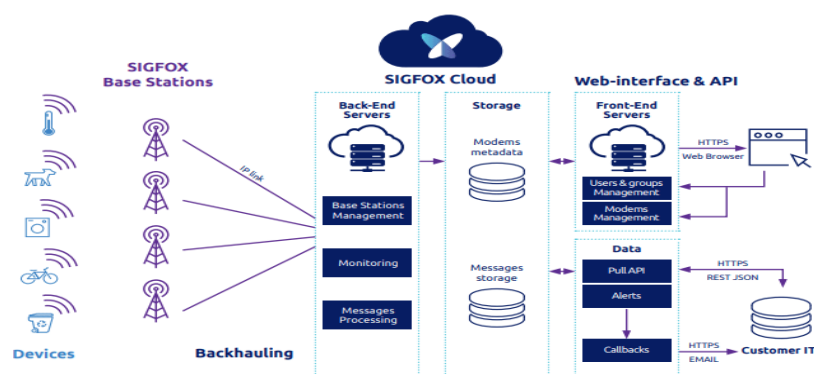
SIGFOX Base Stations

SIGFOX Cloud

Web-interface & API

IP link

Back-End Servers

Base Stations Management

Monitoring

Messages Processing

Storage

Modems metadata

Messages storage

Front-End Servers

Users & groups Management

Modems Management

HTTPS

Web Browser

Data

Pull API

Alerts

Callbacks

HTTPS

REST JSON

HTTPS

EMAIL

Customer IT

Devices

Backhauling